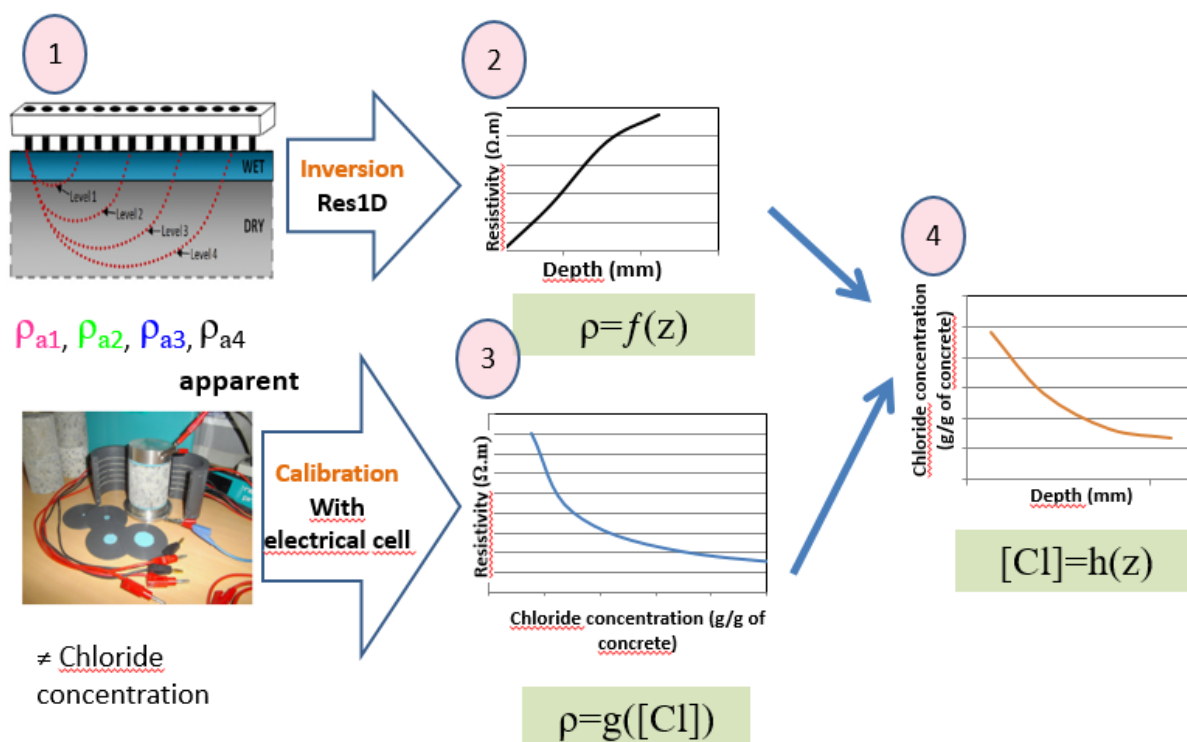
1

WET

Level 1

Level 2

Level 3

Level 4

DRY

$\rho_{a1}$, $\rho_{a2}$, $\rho_{a3}$, $\rho_{a4}$

apparent

Inversion

Res1D

2

Resistivity (Ω.m)

Depth (mm)

$\rho=f(z)$

3

Calibration

With electrical cell

Resistivity (Ω.m)

Chloride concentration (g/g of concrete)

$\rho=g([Cl])$

≠ Chloride concentration

4

Chloride concentration (g/g of concrete)

Depth (mm)

$[Cl]=h(z)$